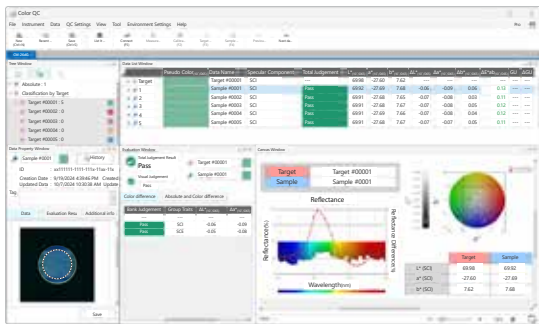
Color QC

File Instrument Data QC Settings View Tool Environment Settings Help

Tree Window

Absolute : 1

Classification by Target

Target #00001 : 5

Target #00002 : 0

Target #00003 : 0

Target #00004 : 0

Target #00005 : 0

Data List Window

| | Pseudo Color | Data Name | Specular Component | Total Judgement | L* | a* | b* | ΔL* | Δa* | Δb* | ΔE*ab | GU | ΔGU |
|---|---|---|---|---|---|---|---|---|---|---|---|---|---|
| Target | | Target #00001 | SCI | --- | 69.98 | -27.60 | 7.62 | --- | --- | --- | --- | --- | --- |
| 1 | | Sample #00001 | SCI | Pass | 69.92 | -27.69 | 7.68 | -0.06 | -0.09 | 0.06 | 0.12 | --- | --- |
| 2 | | Sample #00002 | SCI | Pass | 69.91 | -27.68 | 7.65 | -0.07 | -0.08 | 0.03 | 0.11 | --- | --- |
| 3 | | Sample #00003 | SCI | Pass | 69.91 | -27.68 | 7.66 | -0.07 | -0.08 | 0.04 | 0.12 | --- | --- |
| 4 | | Sample #00004 | SCI | Pass | 69.91 | -27.69 | 7.66 | -0.07 | -0.08 | 0.04 | 0.12 | --- | --- |
| 5 | | Sample #00005 | SCI | Pass | 69.91 | -27.67 | 7.67 | -0.07 | -0.07 | 0.05 | 0.11 | --- | --- |

Data Property Window

Sample #00001

History

ID

Creation Date 8/19/2024 4:39:46 PM Created

Updated Date 10/7/2024 10:30:08 AM Update

Tag

Data Evaluation Resu Additional info

Save

Evaluation Window

Total Judgement Result

Pass

Visual Judgement

Pass

Target #00001

Sample #00001

Color difference Absolute and Color difference

| Bank Judgement | Group Tools | ΔL* | Δa* |
|---|---|---|---|
| Pass | SCI | -0.06 | -0.09 |
| Pass | SCI | -0.06 | -0.09 |

Canvas Window

| Target | Target #00001 |
|---|---|
| Sample | Sample #00001 |

Reflectance

Reflectance(%)

Reflectance Difference(%)

Wavelength(nm)

| | Target | Sample |
|---|---|---|
| L* (SCI) | 69.98 | 69.92 |
| a* (SCI) | -27.60 | -27.69 |
| b* (SCI) | 7.62 | 7.68 |